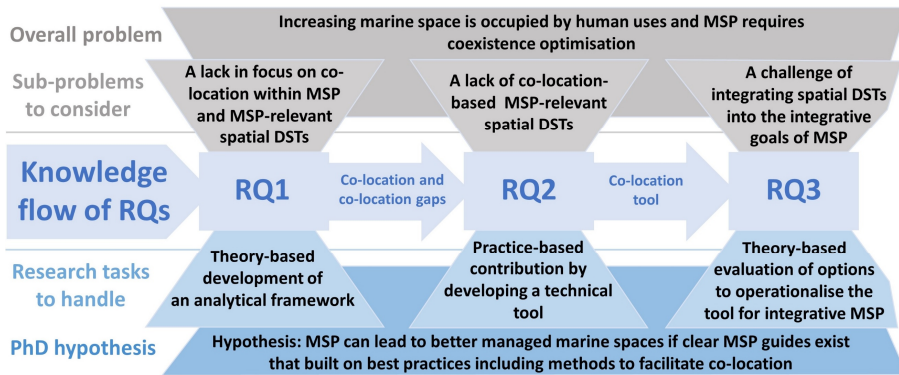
Overall problem

Increasing marine space is occupied by human uses and MSP requires coexistence optimisation

Sub-problems to consider

A lack in focus on co-location within MSP and MSP-relevant spatial DSTs

A lack of co-location-based MSP-relevant spatial DSTs

A challenge of integrating spatial DSTs into the integrative goals of MSP

Knowledge flow of RQs

RQ1

Co-location and co-location gaps

RQ2

Co-location tool

RQ3

Research tasks to handle

Theory-based development of an analytical framework

Practice-based contribution by developing a technical tool

Theory-based evaluation of options to operationalise the tool for integrative MSP

PhD hypothesis

Hypothesis: MSP can lead to better managed marine spaces if clear MSP guides exist that built on best practices including methods to facilitate co-location